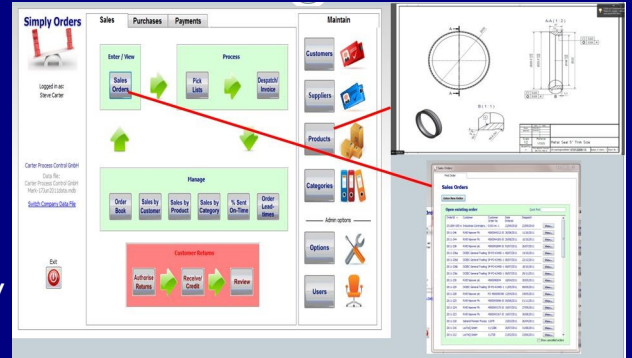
Simply Orders

Logged in as:
Steve Carter

Carter Process Control GmbH
Data file:
Carter Process Control GmbH
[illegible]

Switch Company Data File

Exit

Sales | Purchases | Payments

Enter / View

Sales Orders

Process

Pick Lists

Despatch/ Invoice

Manage

Order Book

Sales by Customer

Sales by Product

Sales by Category

% Sent On-Time

Order Lead-times

Customer Returns

Authorise Returns

Receive/ Credit

Review

Maintain

Customers

Suppliers

Products

Categories

Admin options

Options

Users

A-A (1:2)

B (1:1)

Sales Orders

Open existing order

Show cancelled orders